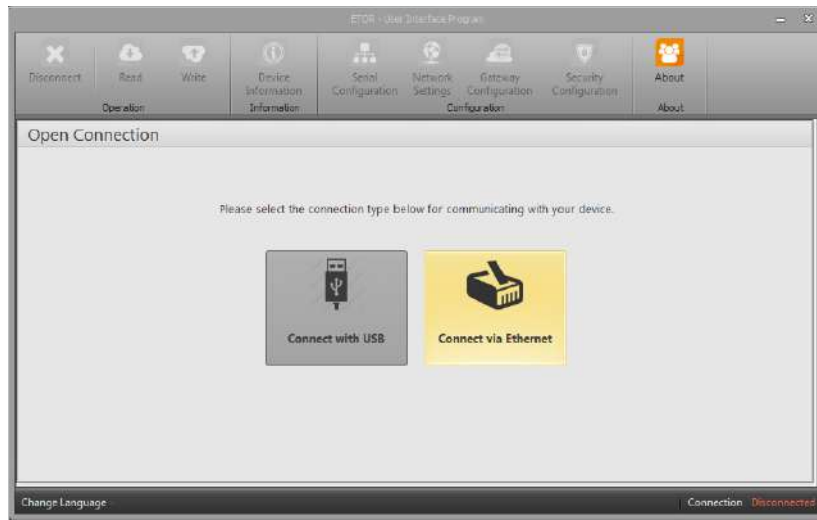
ETOR - User Interface Program

Disconnect
Read
Write
Operation
Device Information
Information
Serial Configuration
Network Settings
Gateway Configuration
Security Configuration
Configuration
About
About

Open Connection

Please select the connection type below for communicating with your device.

Connect with USB

Connect via Ethernet

Change Language

Connection Disconnected